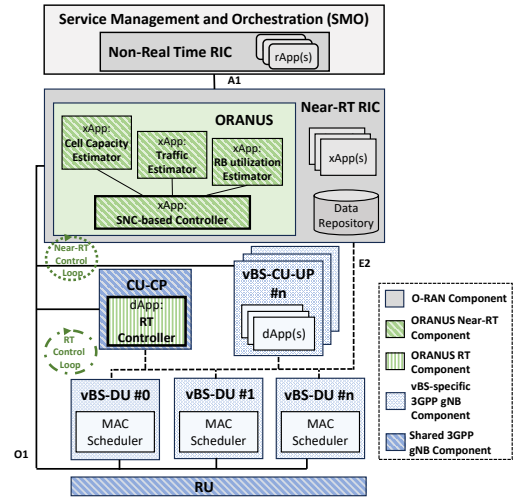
Service Management and Orchestration (SMO)

Non-Real Time RIC

rApp(s)

A1

Near-RT RIC

ORANUS

xApp: Cell Capacity Estimator

xApp: Traffic Estimator

xApp: RB utilization Estimator

xApp: SNC-based Controller

xApp(s)

Data Repository

Near-RT Control Loop

E2

CU-CP

dApp: RT Controller

vBS-CU-UP #n

dApp(s)

RT Control Loop

O-RAN Component

ORANUS Near-RT Component

ORANUS RT Component

vBS-specific 3GPP gNB Component

Shared 3GPP gNB Component

vBS-DU #0

MAC Scheduler

vBS-DU #1

MAC Scheduler

vBS-DU #n

MAC Scheduler

O1

RU